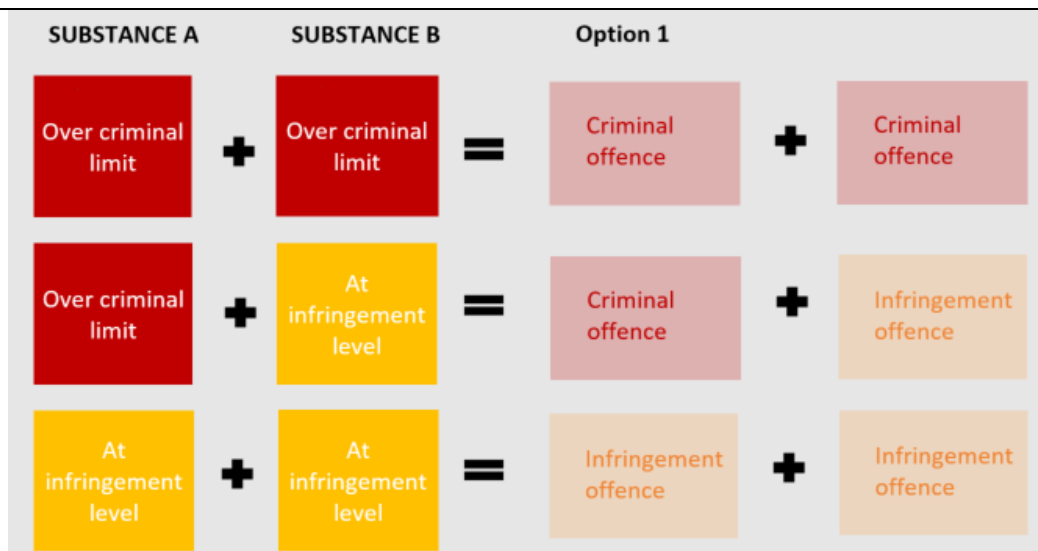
| SUBSTANCE A | | SUBSTANCE B | | Option 1 | | |
|---|---|---|---|---|---|---|
| Over criminal limit | + | Over criminal limit | = | Criminal offence | + | Criminal offence |
| Over criminal limit | + | At infringement level | = | Criminal offence | + | Infringement offence |
| At infringement level | + | At infringement level | = | Infringement offence | + | Infringement offence |